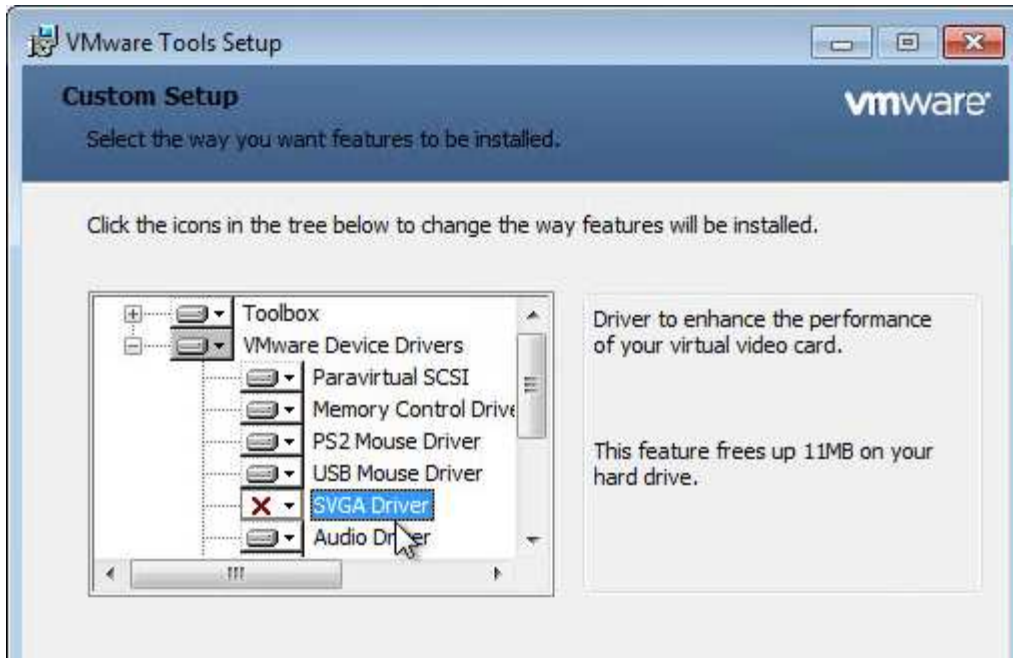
VMware Tools Setup

Custom Setup

Select the way you want features to be installed.

vmware

Click the icons in the tree below to change the way features will be installed.

Toolbox
VMware Device Drivers
Paravirtual SCSI
Memory Control Drive
PS2 Mouse Driver
USB Mouse Driver
SVGA Driver
Audio Dr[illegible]er

Driver to enhance the performance of your virtual video card.

This feature frees up 11MB on your hard drive.